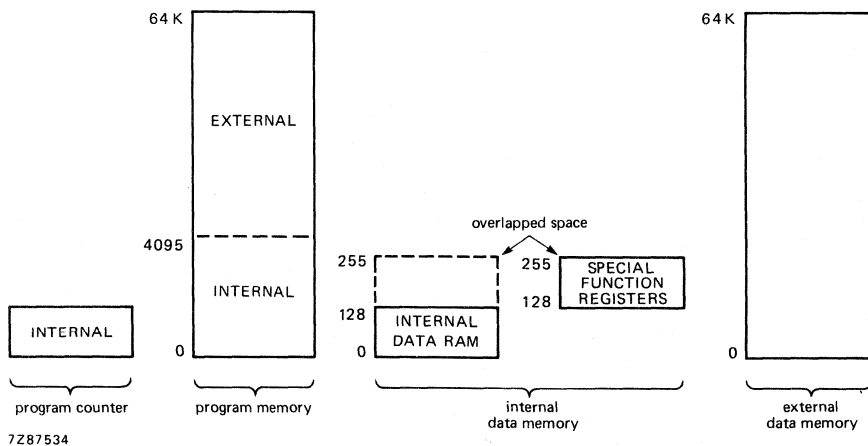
64 K

EXTERNAL

4095

INTERNAL

0

INTERNAL

program counter

program memory

overlapped space

255

128

0

INTERNAL DATA RAM

255

128

SPECIAL FUNCTION REGISTERS

internal data memory

64 K

0

external data memory

7Z87534